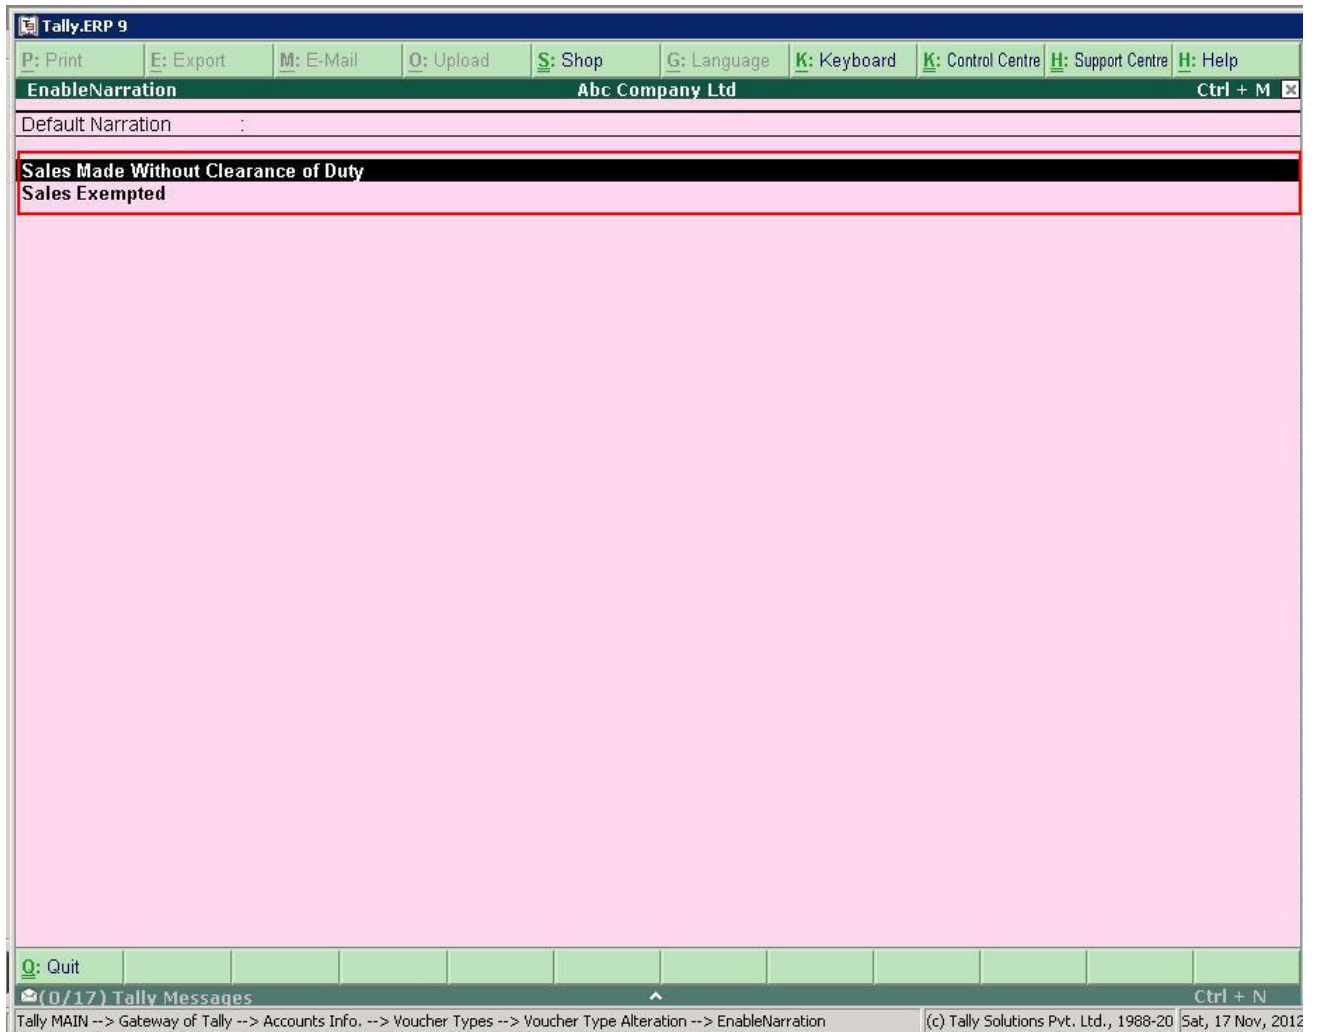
Tally.ERP 9

P: Print | E: Export | M: E-Mail | O: Upload | S: Shop | G: Language | K: Keyboard | K: Control Centre | H: Support Centre | H: Help

EnableNarration | Abc Company Ltd | Ctrl + M

Default Narration :

Sales Made Without Clearance of Duty
Sales Exempted

Q: Quit

(0/17) Tally Messages | Ctrl + N

Tally MAIN --> Gateway of Tally --> Accounts Info. --> Voucher Types --> Voucher Type Alteration --> EnableNarration | (c) Tally Solutions Pvt. Ltd., 1988-20 | Sat, 17 Nov, 2012